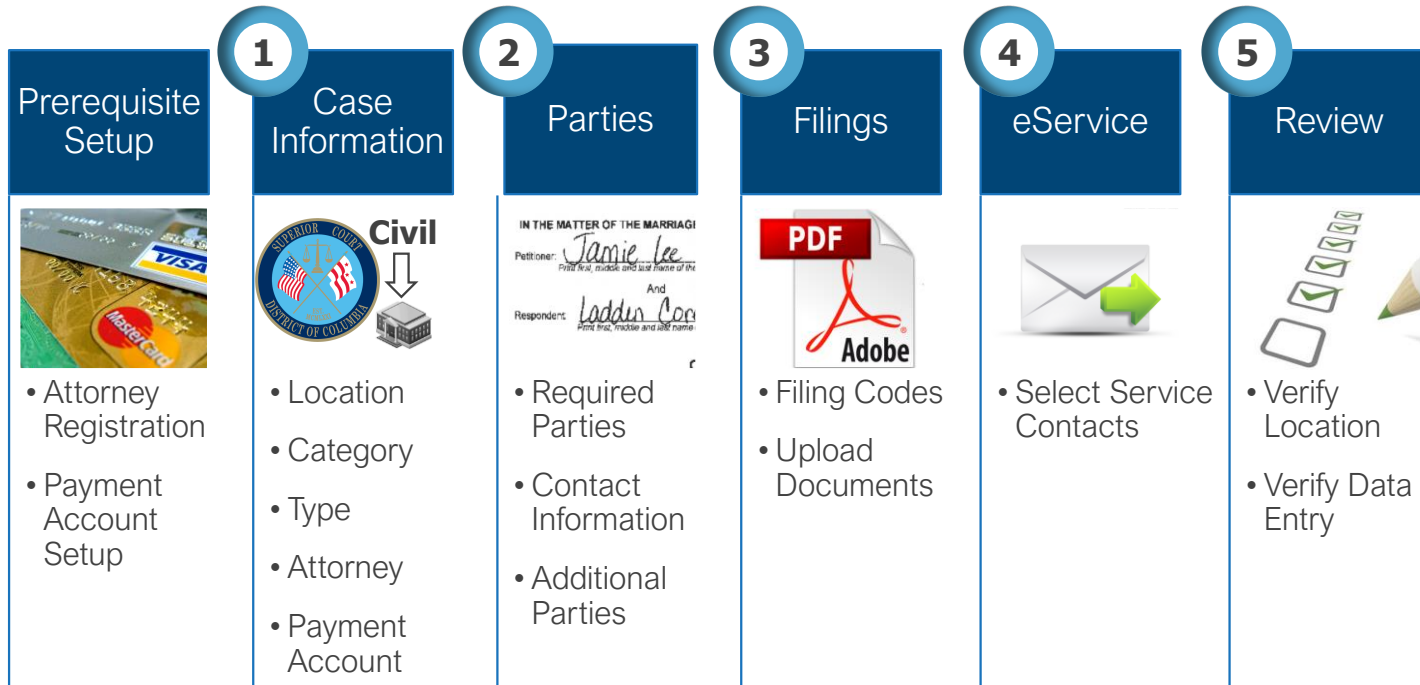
Prerequisite Setup

VISA
MasterCard

• Attorney Registration

• Payment Account Setup

1

Case Information

SUPERIOR COURT DISTRICT OF COLUMBIA

Civil

• Location

• Category

• Type

• Attorney

• Payment Account

2

Parties

IN THE MATTER OF THE MARRIAGE

Petitioner: Jamie Lee
Print first, middle and last name of the

And

Respondent: Ladder Cor
Print first, middle and last name

• Required Parties

• Contact Information

• Additional Parties

3

Filings

PDF

Adobe

• Filing Codes

• Upload Documents

4

eService

• Select Service Contacts

5

Review

• Verify Location

• Verify Data Entry